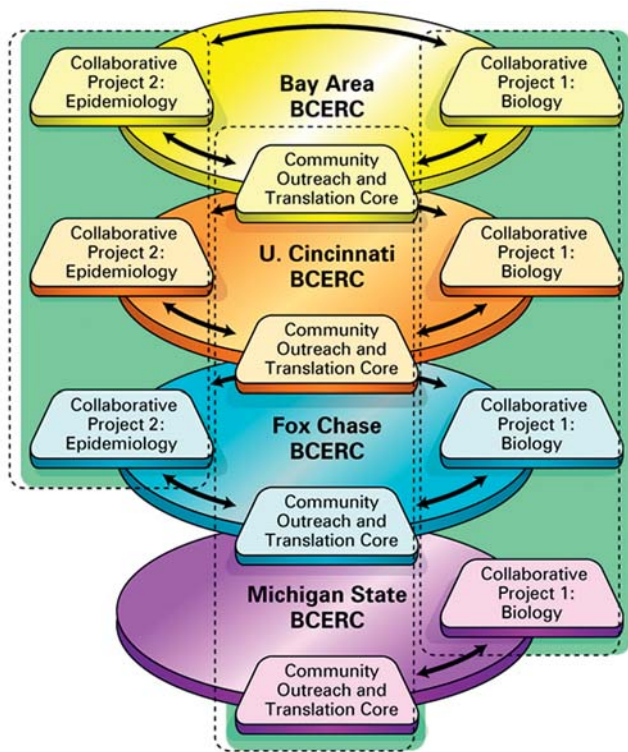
Collaborative Project 2: Epidemiology

Bay Area BCERC

Collaborative Project 1: Biology

Community Outreach and Translation Core

Collaborative Project 2: Epidemiology

U. Cincinnati BCERC

Collaborative Project 1: Biology

Community Outreach and Translation Core

Collaborative Project 2: Epidemiology

Fox Chase BCERC

Collaborative Project 1: Biology

Community Outreach and Translation Core

Michigan State BCERC

Collaborative Project 1: Biology

Community Outreach and Translation Core